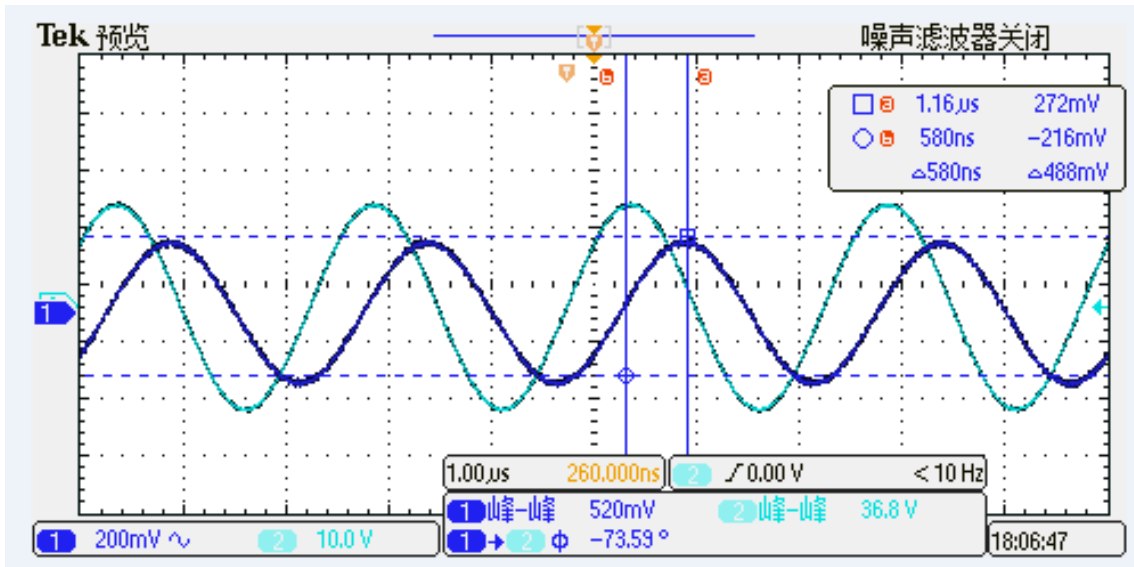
Tek 预览

噪声滤波器关闭

T

T b

a

□ a 1.16μs 272mV
○ b 580ns -216mV
Δ580ns Δ488mV

1

1.00μs 260.000ns 2 ⨍ 0.00 V < 10 Hz

1 峰-峰 520mV 2 峰-峰 36.8 V

1 200mV ∿ 2 10.0 V 1 → 2 Φ -73.59 ° 18:06:47